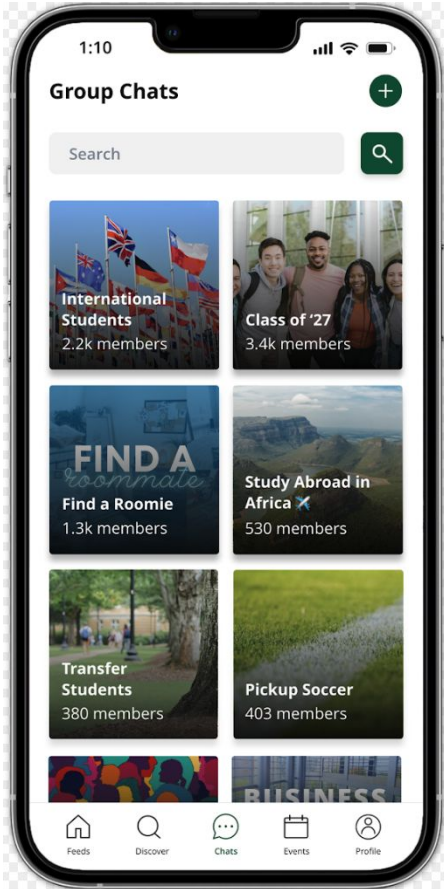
1:10

Group Chats

Search

International Students
2.2k members

Class of '27
3.4k members

FIND A roommate

Find a Roomie
1.3k members

Study Abroad in Africa ✈️
530 members

Transfer Students
380 members

Pickup Soccer
403 members

BUSINESS

Feeds Discover Chats Events Profile